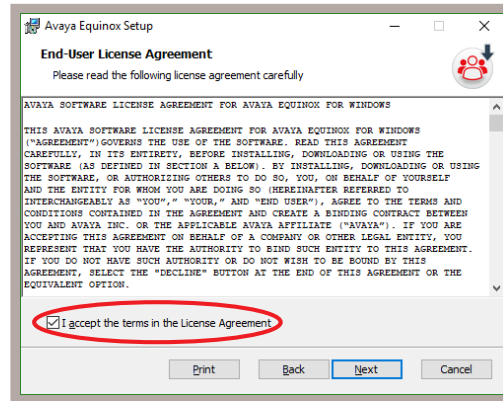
Avaya Equinox Setup

End-User License Agreement

Please read the following license agreement carefully

AVAYA SOFTWARE LICENSE AGREEMENT FOR AVAYA EQUINOX FOR WINDOWS

THIS AVAYA SOFTWARE LICENSE AGREEMENT FOR AVAYA EQUINOX FOR WINDOWS ("AGREEMENT")GOVERNS THE USE OF THE SOFTWARE. READ THIS AGREEMENT CAREFULLY, IN ITS ENTIRETY, BEFORE INSTALLING, DOWNLOADING OR USING THE SOFTWARE (AS DEFINED IN SECTION A BELOW). BY INSTALLING, DOWNLOADING OR USING THE SOFTWARE, OR AUTHORIZING OTHERS TO DO SO, YOU, ON BEHALF OF YOURSELF AND THE ENTITY FOR WHOM YOU ARE DOING SO (HEREINAFTER REFERRED TO INTERCHANGEABLY AS "YOU", "YOUR," AND "END USER"), AGREE TO THE TERMS AND CONDITIONS CONTAINED IN THE AGREEMENT AND CREATE A BINDING CONTRACT BETWEEN YOU AND AVAYA INC. OR THE APPLICABLE AVAYA AFFILIATE ("AVAYA"). IF YOU ARE ACCEPTING THIS AGREEMENT ON BEHALF OF A COMPANY OR OTHER LEGAL ENTITY, YOU REPRESENT THAT YOU HAVE THE AUTHORITY TO BIND SUCH ENTITY TO THIS AGREEMENT. IF YOU DO NOT HAVE SUCH AUTHORITY OR DO NOT WISH TO BE BOUND BY THIS AGREEMENT, SELECT THE "DECLINE" BUTTON AT THE END OF THIS AGREEMENT OR THE EQUIVALENT OPTION.

I accept the terms in the License Agreement

Print Back Next Cancel